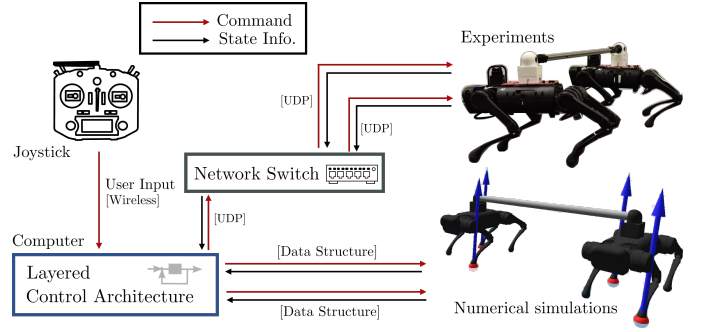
Command
State Info.

Experiments

[UDP]

[UDP]

Joystick

Network Switch

User Input
[Wireless]

[UDP]

Computer

[Data Structure]

Layered
Control Architecture

[Data Structure]

Numerical simulations